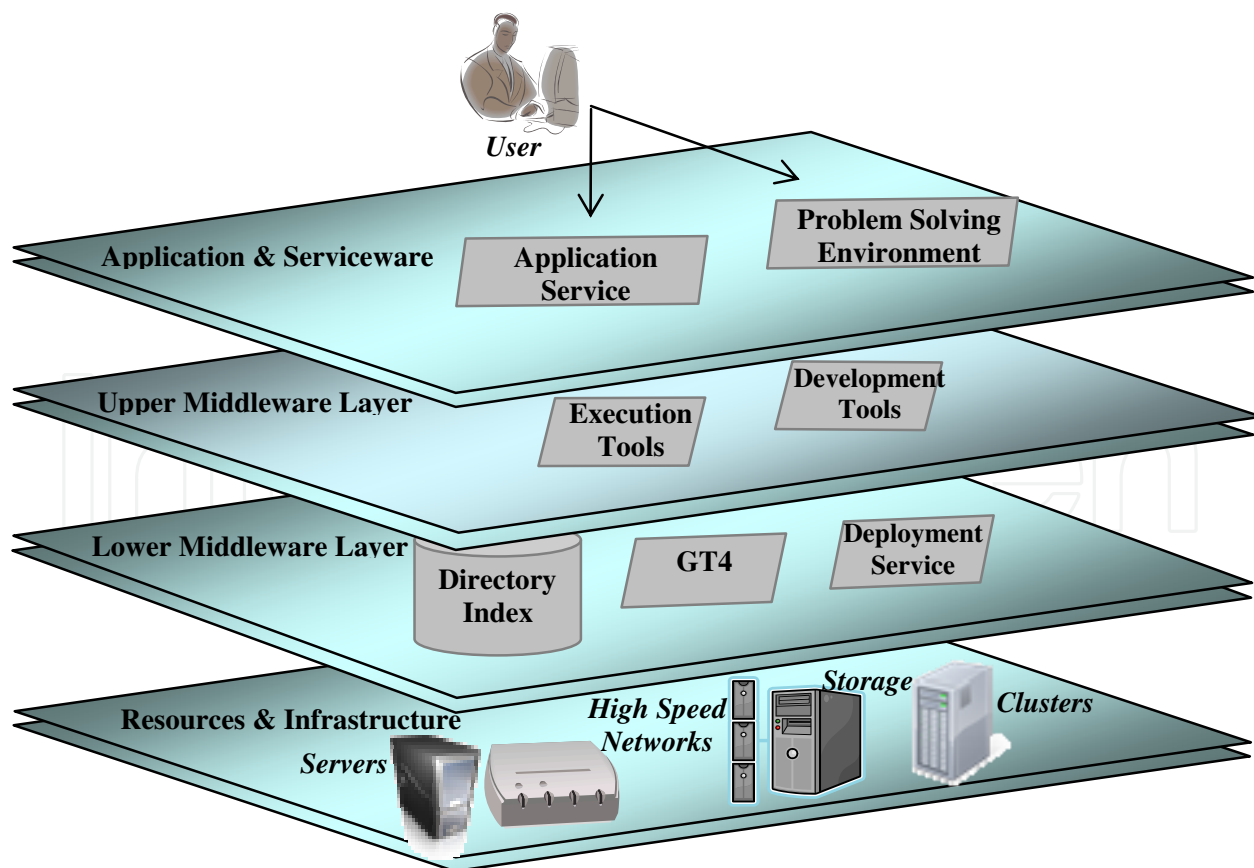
User

Application & Serviceware

Application Service

Problem Solving Environment

Upper Middleware Layer

Execution Tools

Development Tools

Lower Middleware Layer

Directory Index

GT4

Deployment Service

Resources & Infrastructure

High Speed Networks

Storage

Clusters

Servers